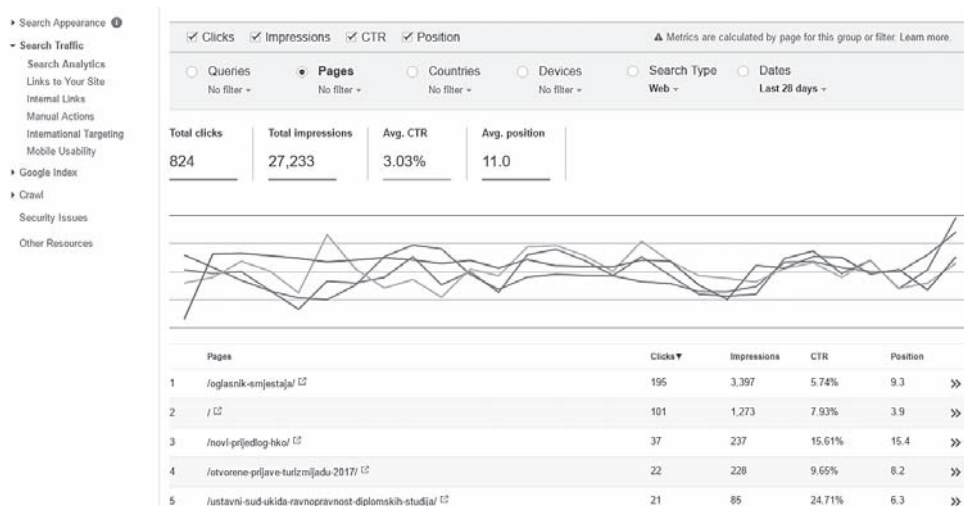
▸ Search Appearance
▾ Search Traffic
Search Analytics
Links to Your Site
Internal Links
Manual Actions
International Targeting
Mobile Usability
▸ Google Index
▸ Crawl
Security Issues
Other Resources

☑ Clicks ☑ Impressions ☑ CTR ☑ Position

▲ Metrics are calculated by page for this group or filter. Learn more.

Queries
No filter ▾

Pages
No filter ▾

Countries
No filter ▾

Devices
No filter ▾

Search Type
Web ▾

Dates
Last 28 days ▾

Total clicks
824

Total impressions
27,233

Avg. CTR
3.03%

Avg. position
11.0

| | Pages | Clicks ▼ | Impressions | CTR | Position | |
|---|---|---|---|---|---|---|
| 1 | /oglasnik-smjestaja/ | 195 | 3,397 | 5.74% | 9.3 | » |
| 2 | / | 101 | 1,273 | 7.93% | 3.9 | » |
| 3 | /novi-prijedlog-hko/ | 37 | 237 | 15.61% | 15.4 | » |
| 4 | /otvorene-prijave-turizmijadu-2017/ | 22 | 228 | 9.65% | 8.2 | » |
| 5 | /ustavni-sud-ukida-ravnopravnost-diplomskih-studija/ | 21 | 85 | 24.71% | 6.3 | » |